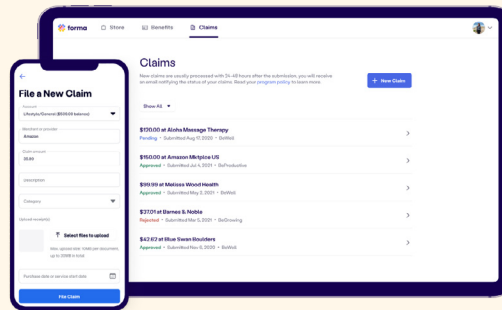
forma Store Benefits Claims

Claims

New claims are usually processed with 24-48 hours after the submission, you will receive an email notifying the status of your claims. Read your program policy to learn more.

+ New Claim

Show All

$130.00 at Aloha Massage Therapy
Pending • Submitted Aug 17, 2022 • BeWell

$150.00 at Amazon Mktplce US
Approved • Submitted Jul 4, 2021 • BeProductive

$99.99 at Melissa Wood Health
Approved • Submitted May 2, 2021 • BeWell

$37.01 at Barnes & Noble
Rejected • Submitted May 2, 2021 • BeGrowing

$43.62 at Blue Swan Boulders
Approved • Submitted Nov 6, 2020 • BeWell

←

File a New Claim

Account
Lifestyle/General ($500.00 balance)

Merchant or provider
Amazon

Claim amount
25.86

Description

Category

Upload receipts

Select files to upload

Max. upload size: 10mb per document, up to 20MB in total

Purchase date or service start date

File Claim